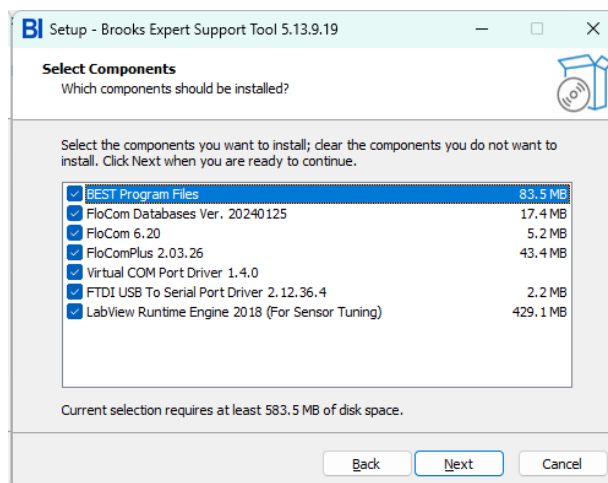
BI Setup - Brooks Expert Support Tool 5.13.9.19

Select Components
Which components should be installed?

Select the components you want to install; clear the components you do not want to install. Click Next when you are ready to continue.

| | |
|---|---|
| BEST Program Files | 83.5 MB |
| FloCom Databases Ver. 20240125 | 17.4 MB |
| FloCom 6.20 | 5.2 MB |
| FloComPlus 2.03.26 | 43.4 MB |
| Virtual COM Port Driver 1.4.0 | |
| FTDI USB To Serial Port Driver 2.12.36.4 | 2.2 MB |
| LabView Runtime Engine 2018 (For Sensor Tuning) | 429.1 MB |

Current selection requires at least 583.5 MB of disk space.

Back Next Cancel